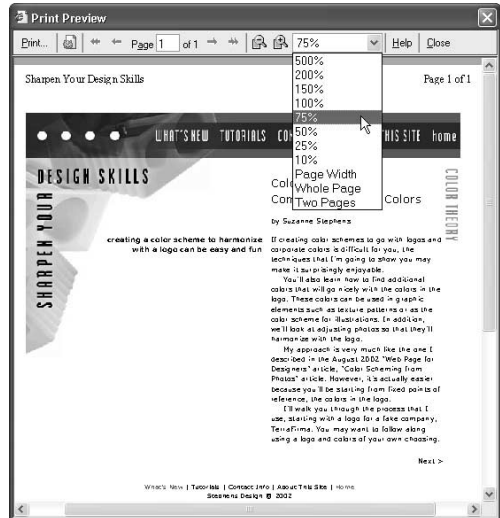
Print Preview

Print... Page 1 of 1 75% Help Close

Sharpen Your Design Skills

Page 1 of 1

500%
200%
150%
100%
75%
50%
25%
10%
Page Width
Whole Page
Two Pages

WHAT'S NEW TUTORIALS CO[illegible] THIS SITE home

DESIGN SKILLS

SHARPEN YOUR

COLOR THEORY

Col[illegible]
Con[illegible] Colors

by Suzanne Stephens

creating a color scheme to harmonize with a logo can be easy and fun

If creating color schemes to go with logos and corporate colors is difficult for you, the techniques that I'm going to show you may make it surprisingly enjoyable.

You'll also learn how to find additional colors that will go nicely with the colors in the logo. These colors can be used in graphic elements such as texture patterns or as the color scheme for illustrations. In addition, we'll look at adjusting photos so that they'll harmonize with the logo.

My approach is very much like the one I described in the August 2002 "Web Page for Designers" article, "Color Scheming from Photos" article. However, it's actually easier because you'll be starting from fixed points of reference, the colors in the logo.

I'll walk you through the process that I use, starting with a logo for a fake company, TerraFirma. You may want to follow along using a logo and colors of your own choosing.

Next >

What's New | Tutorials | Contact Info | About This Site | Home
Stephens Design © 2002